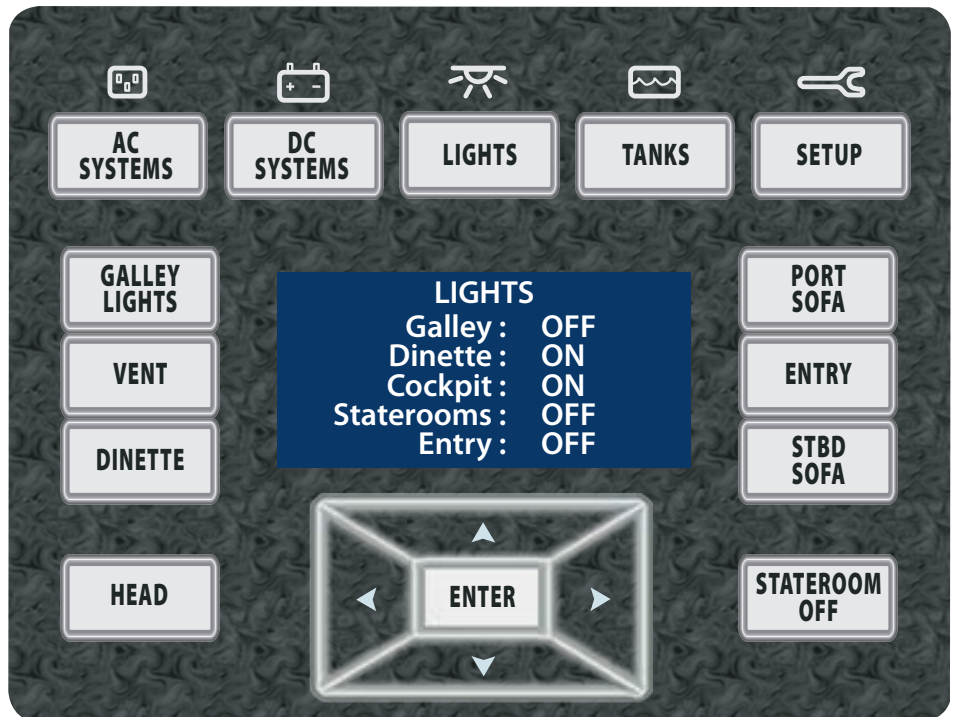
AC SYSTEMS

DC SYSTEMS

LIGHTS

TANKS

SETUP

GALLEY LIGHTS

VENT

DINETTE

HEAD

LIGHTS
Galley : OFF
Dinette : ON
Cockpit : ON
Staterooms : OFF
Entry : OFF

PORT SOFA

ENTRY

STBD SOFA

ENTER

STATEROOM OFF